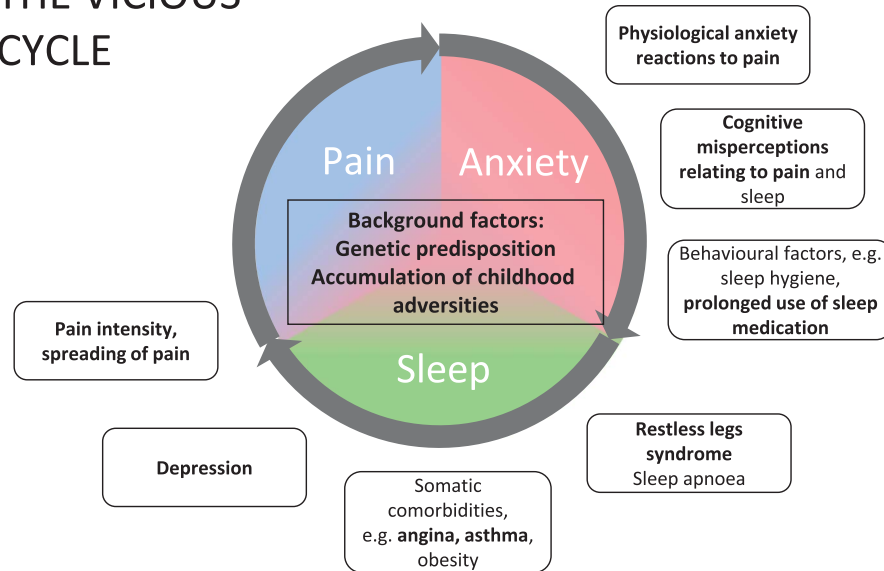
THE VICIOUS CYCLE

Physiological anxiety reactions to pain

Cognitive misperceptions relating to pain and sleep

Behavioural factors, e.g. sleep hygiene, prolonged use of sleep medication

Pain

Anxiety

Background factors: Genetic predisposition Accumulation of childhood adversities

Sleep

Pain intensity, spreading of pain

Restless legs syndrome Sleep apnoea

Depression

Somatic comorbidities, e.g. angina, asthma, obesity